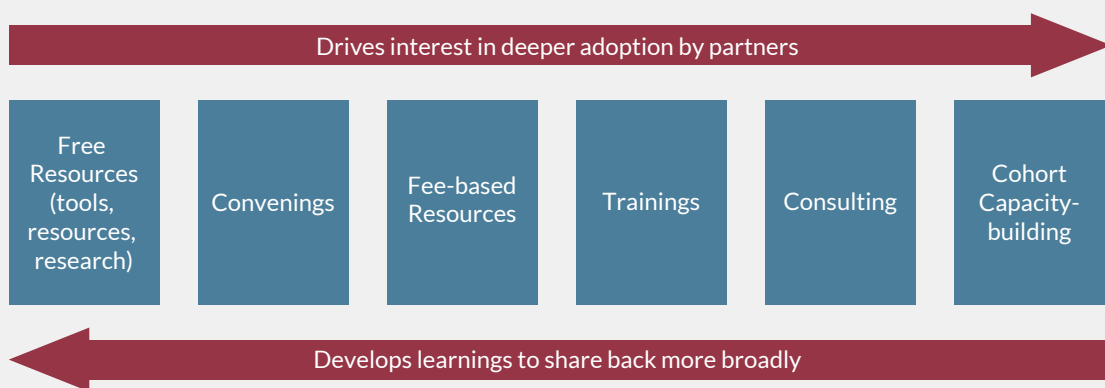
Drives interest in deeper adoption by partners

Free Resources (tools, resources, research)

Convenings

Fee-based Resources

Trainings

Consulting

Cohort Capacity-building

Develops learnings to share back more broadly